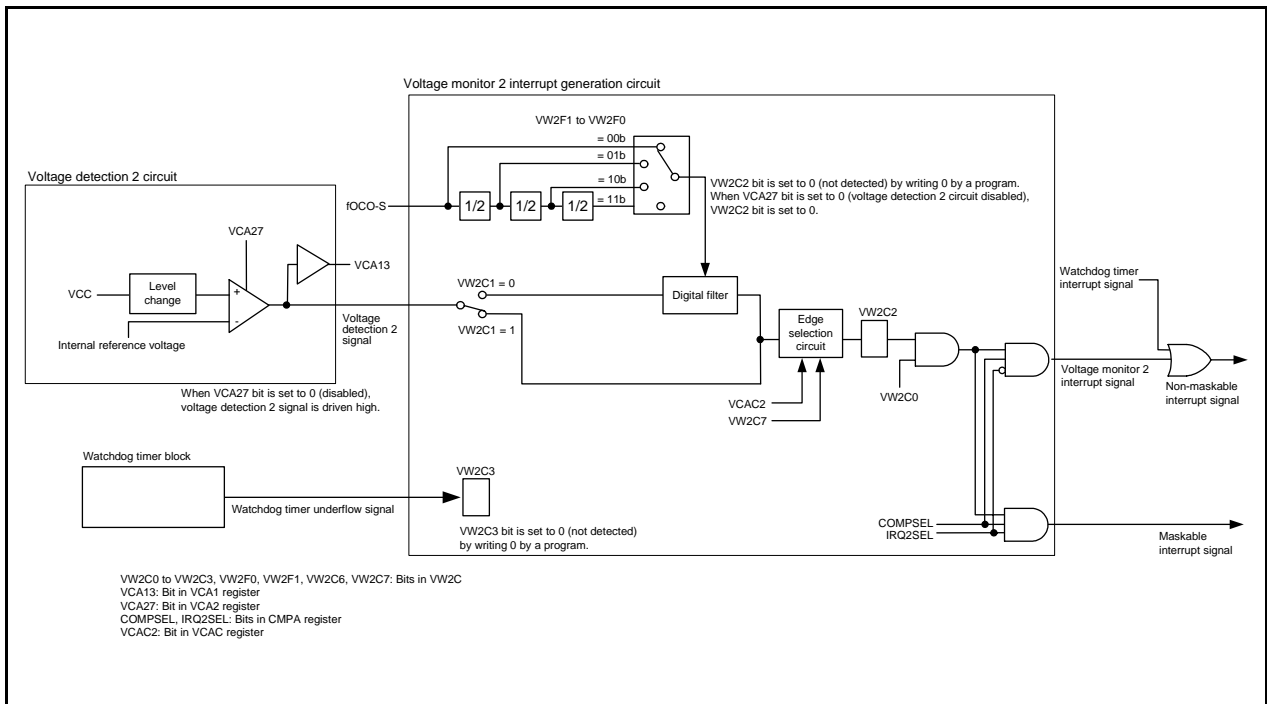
Voltage monitor 2 interrupt generation circuit

VW2F1 to VW2F0

= 00b

= 01b

= 10b

= 11b

Voltage detection 2 circuit

fOCO-S

1/2

1/2

1/2

VW2C2 bit is set to 0 (not detected) by writing 0 by a program. When VCA27 bit is set to 0 (voltage detection 2 circuit disabled), VW2C2 bit is set to 0.

VCA27

VCA13

VCC

Level change

+

-

Internal reference voltage

Voltage detection 2 signal

VW2C1 = 0

VW2C1 = 1

Digital filter

Edge selection circuit

VW2C2

Watchdog timer interrupt signal

Voltage monitor 2 interrupt signal

Non-maskable interrupt signal

VW2C0

When VCA27 bit is set to 0 (disabled), voltage detection 2 signal is driven high.

VCAC2

VW2C7

Watchdog timer block

Watchdog timer underflow signal

VW2C3

VW2C3 bit is set to 0 (not detected) by writing 0 by a program.

COMPSEL

IRQ2SEL

Maskable interrupt signal

VW2C0 to VW2C3, VW2F0, VW2F1, VW2C6, VW2C7: Bits in VW2C
VCA13: Bit in VCA1 register
VCA27: Bit in VCA2 register
COMPSEL, IRQ2SEL: Bits in CMPA register
VCAC2: Bit in VCAC register